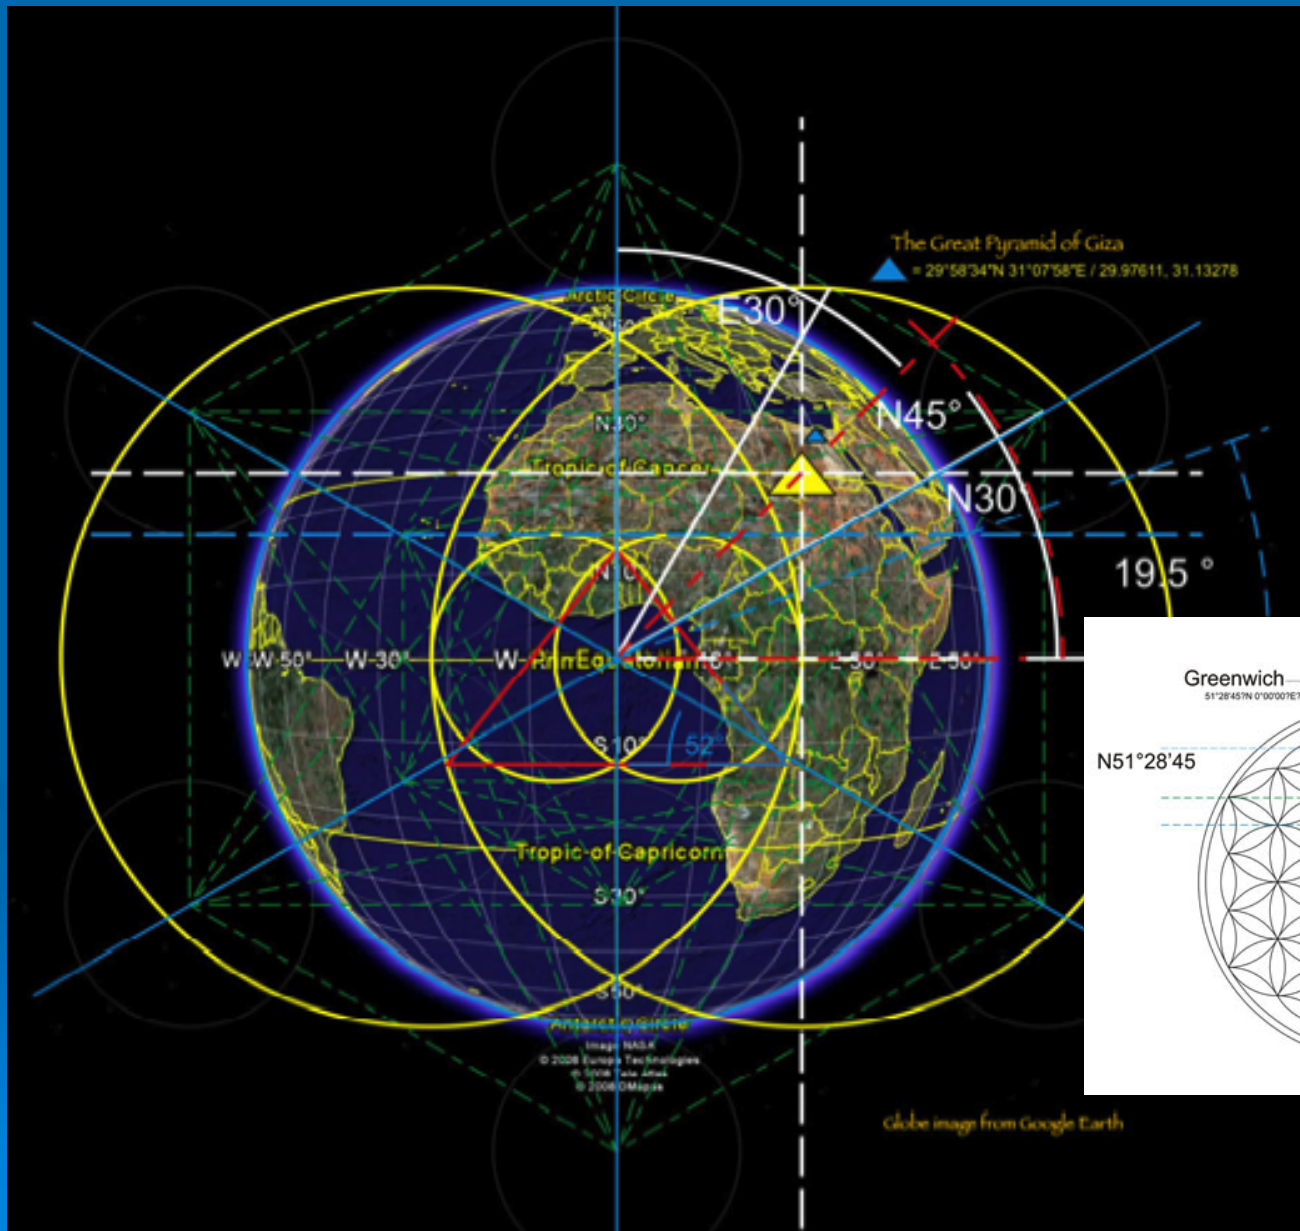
The Great Pyramid of Giza
= 29°58'34"N 31°07'58"E / 29.97611, 31.13278

Arctic Circle
N60°
E30°
N45°
N30°
Tropic of Cancer
N30°
19.5 °
N10°
W W-50° W-30° W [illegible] Equator E10° E-30° E-50°
S10°
52°
Tropic of Capricorn
S30°
S50°
Antarctic Circle
Image NASA
© 2008 Europa Technologies
© 2008 Tele Atlas
© 2008 DMapas
Globe image from Google Earth

Greenwich
51°28'45?N 0°00'00?E
N51°28'45